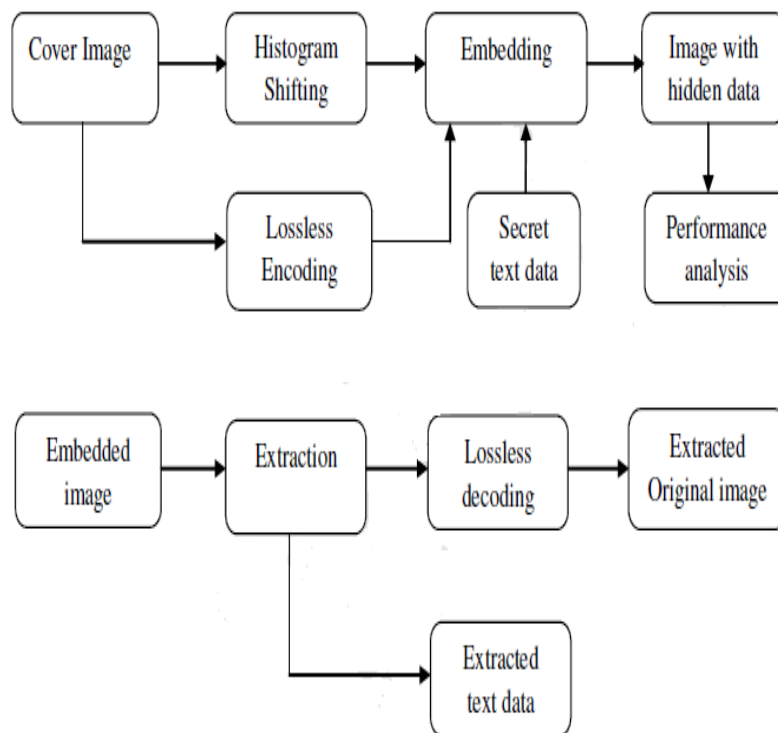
Cover Image

Histogram Shifting

Embedding

Image with hidden data

Lossless Encoding

Secret text data

Performance analysis

Embedded image

Extraction

Lossless decoding

Extracted Original image

Extracted text data